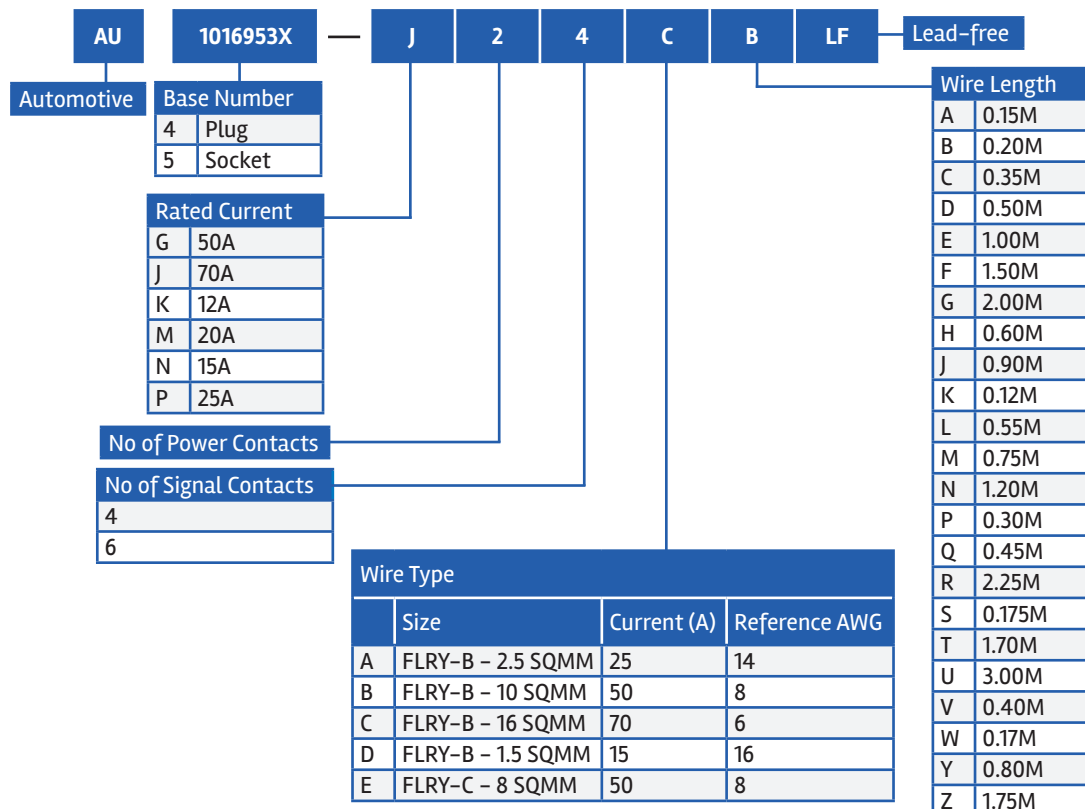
AU 1016953X — J 2 4 C B LF

Lead-free

Automotive

Base Number

| 4 | Plug |
|---|---|
| 5 | Socket |

Rated Current

| G | 50A |
|---|---|
| J | 70A |
| K | 12A |
| M | 20A |
| N | 15A |
| P | 25A |

No of Power Contacts

No of Signal Contacts

| 4 |
|---|
| 6 |

Wire Type

| | Size | Current (A) | Reference AWG |
|---|---|---|---|
| A | FLRY-B - 2.5 SQMM | 25 | 14 |
| B | FLRY-B - 10 SQMM | 50 | 8 |
| C | FLRY-B - 16 SQMM | 70 | 6 |
| D | FLRY-B - 1.5 SQMM | 15 | 16 |
| E | FLRY-C - 8 SQMM | 50 | 8 |

Wire Length

| A | 0.15M |
|---|---|
| B | 0.20M |
| C | 0.35M |
| D | 0.50M |
| E | 1.00M |
| F | 1.50M |
| G | 2.00M |
| H | 0.60M |
| J | 0.90M |
| K | 0.12M |
| L | 0.55M |
| M | 0.75M |
| N | 1.20M |
| P | 0.30M |
| Q | 0.45M |
| R | 2.25M |
| S | 0.175M |
| T | 1.70M |
| U | 3.00M |
| V | 0.40M |
| W | 0.17M |
| Y | 0.80M |
| Z | 1.75M |